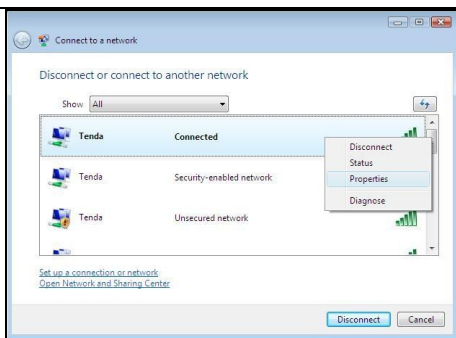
Connect to a network

Disconnect or connect to another network

Show All

Tenda Connected

Disconnect
Status
Properties
Diagnose

Tenda Security-enabled network

Tenda Unsecured network

Set up a connection or network
Open Network and Sharing Center

Disconnect Cancel